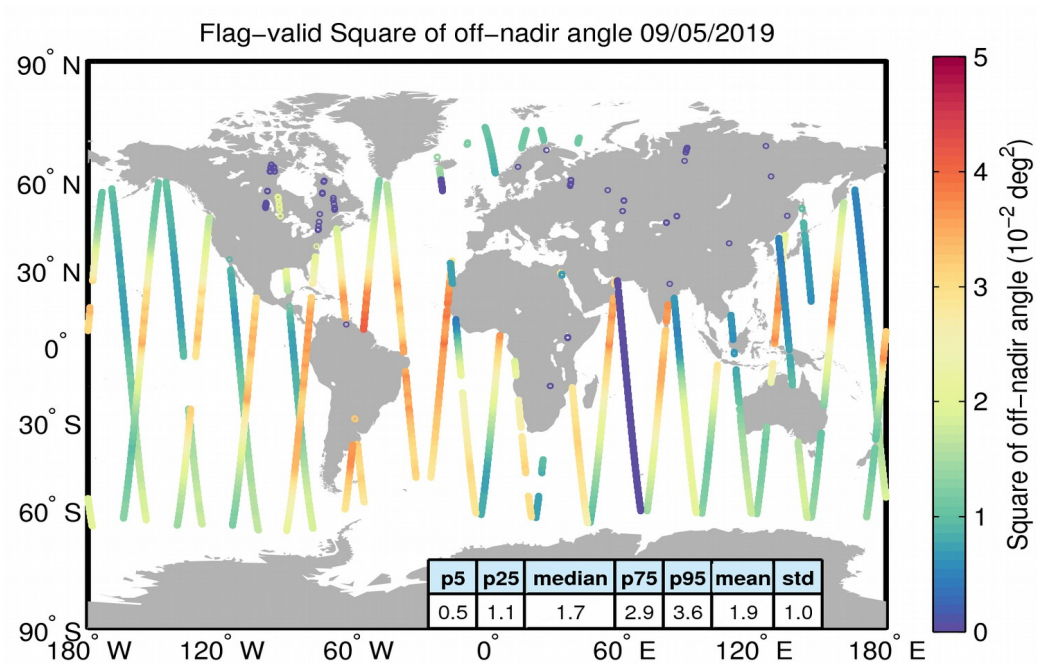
Flag-valid Square of off-nadir angle 09/05/2019

90° N
60° N
30° N
0°
30° S
60° S
90° S

180° W 120° W 60° W 0° 60° E 120° E 180° E

| p5 | p25 | median | p75 | p95 | mean | std |
|---|---|---|---|---|---|---|
| 0.5 | 1.1 | 1.7 | 2.9 | 3.6 | 1.9 | 1.0 |

5
4
3
2
1
0

Square of off-nadir angle ($10^{-2}$ deg$^2$)